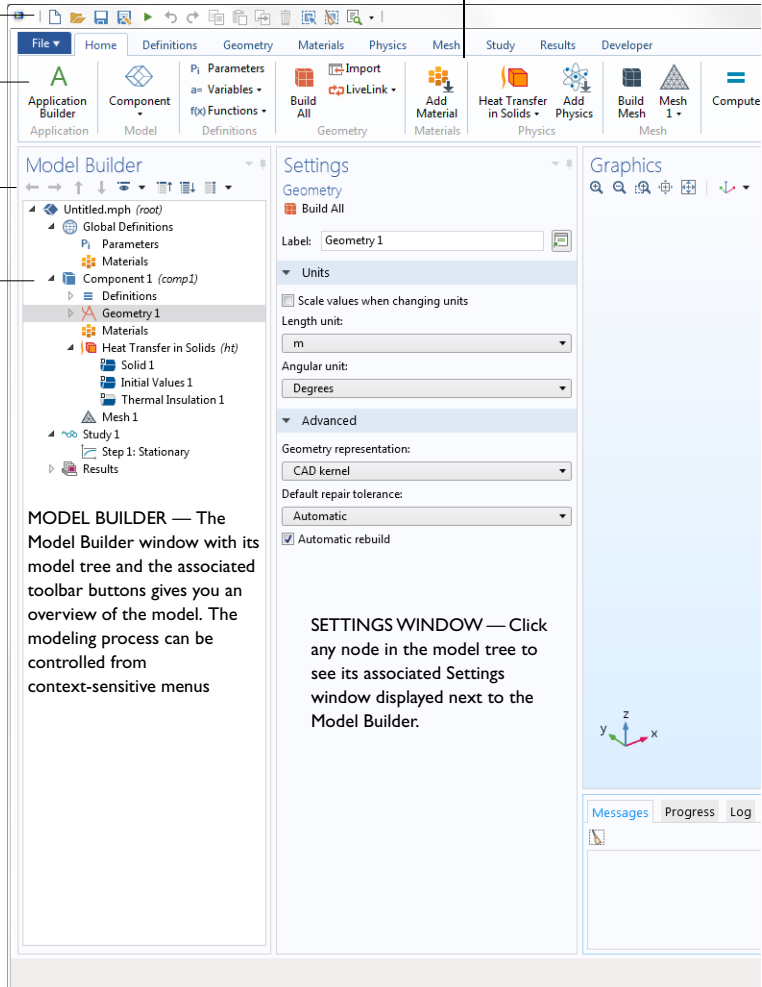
File ▾ | Home | Definitions | Geometry | Materials | Physics | Mesh | Study | Results | Developer

Application Builder
Application

Component
Model

Pi Parameters
a= Variables ▾
f(x) Functions ▾
Definitions

Build All
Import
LiveLink ▾
Geometry

Add Material
Materials

Heat Transfer in Solids ▾
Add Physics
Physics

Build Mesh
Mesh 1 ▾
Mesh

Compute

Model Builder

Untitled.mph (root)
Global Definitions
Pi Parameters
Materials
Component 1 (comp1)
Definitions
Geometry 1
Materials
Heat Transfer in Solids (ht)
Solid 1
Initial Values 1
Thermal Insulation 1
Mesh 1
Study 1
Step 1: Stationary
Results

MODEL BUILDER — The Model Builder window with its model tree and the associated toolbar buttons gives you an overview of the model. The modeling process can be controlled from context-sensitive menus

Settings
Geometry
Build All

Label: Geometry 1

Units
Scale values when changing units
Length unit:
m
Angular unit:
Degrees

Advanced
Geometry representation:
CAD kernel
Default repair tolerance:
Automatic
Automatic rebuild

SETTINGS WINDOW — Click any node in the model tree to see its associated Settings window displayed next to the Model Builder.

Graphics

z
y
x

Messages | Progress | Log